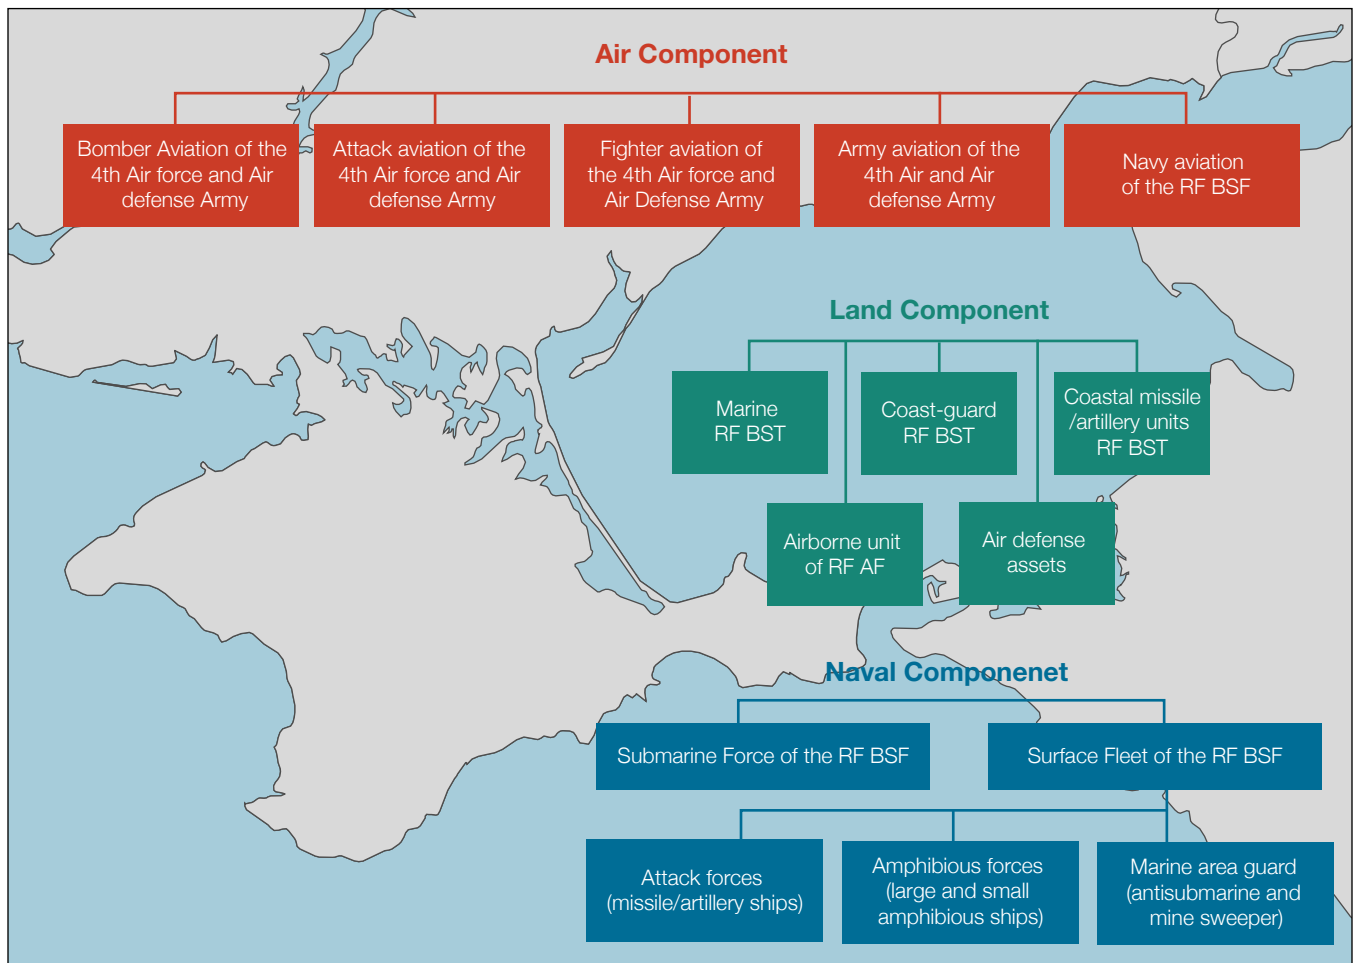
Air Component

Bomber Aviation of the 4th Air force and Air defense Army

Attack aviation of the 4th Air force and Air defense Army

Fighter aviation of the 4th Air force and Air Defense Army

Army aviation of the 4th Air and Air defense Army

Navy aviation of the RF BSF

Land Component

Marine RF BST

Coast-guard RF BST

Coastal missile /artillery units RF BST

Airborne unit of RF AF

Air defense assets

Naval Componenet

Submarine Force of the RF BSF

Surface Fleet of the RF BSF

Attack forces (missile/artillery ships)

Amphibious forces (large and small amphibious ships)

Marine area guard (antisubmarine and mine sweeper)